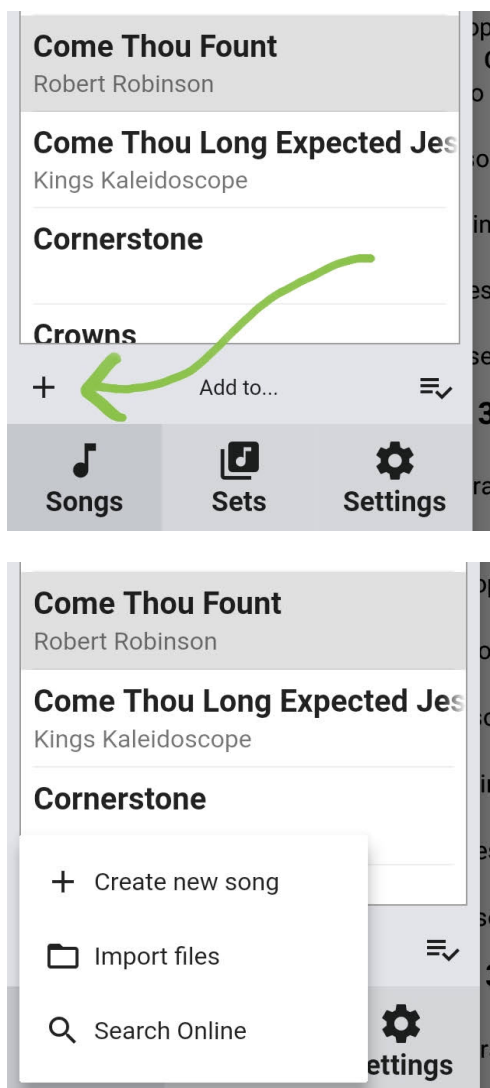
Come Thou Fount
Robert Robinson

Come Thou Long Expected Jes
Kings Kaleidoscope

Cornerstone

Crowns

+ Add to...

Songs
Sets
Settings

Come Thou Fount
Robert Robinson

Come Thou Long Expected Jes
Kings Kaleidoscope

Cornerstone

+ Create new song
Import files
Search Online

ettings